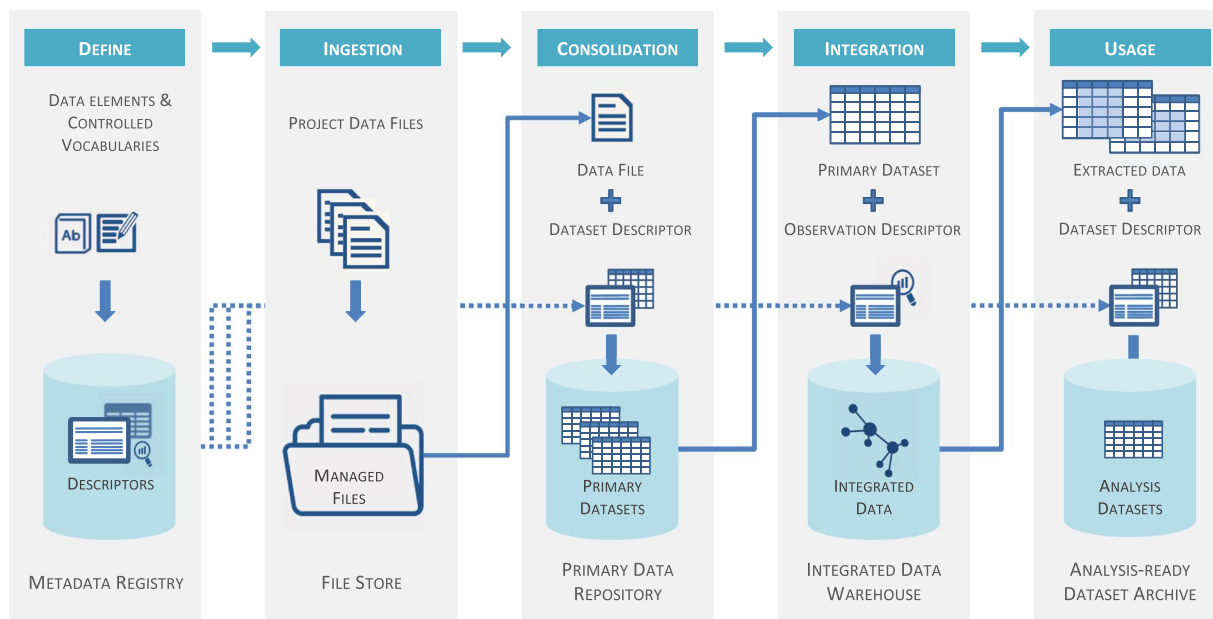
Define

Data elements & Controlled Vocabularies

Ab

Descriptors

Metadata Registry

Ingestion

Project Data Files

Managed Files

File Store

Consolidation

Data File

+

Dataset Descriptor

Primary Datasets

Primary Data Repository

Integration

Primary Dataset

+

Observation Descriptor

Integrated Data

Integrated Data Warehouse

Usage

Extracted data

+

Dataset Descriptor

Analysis Datasets

Analysis-ready Dataset Archive